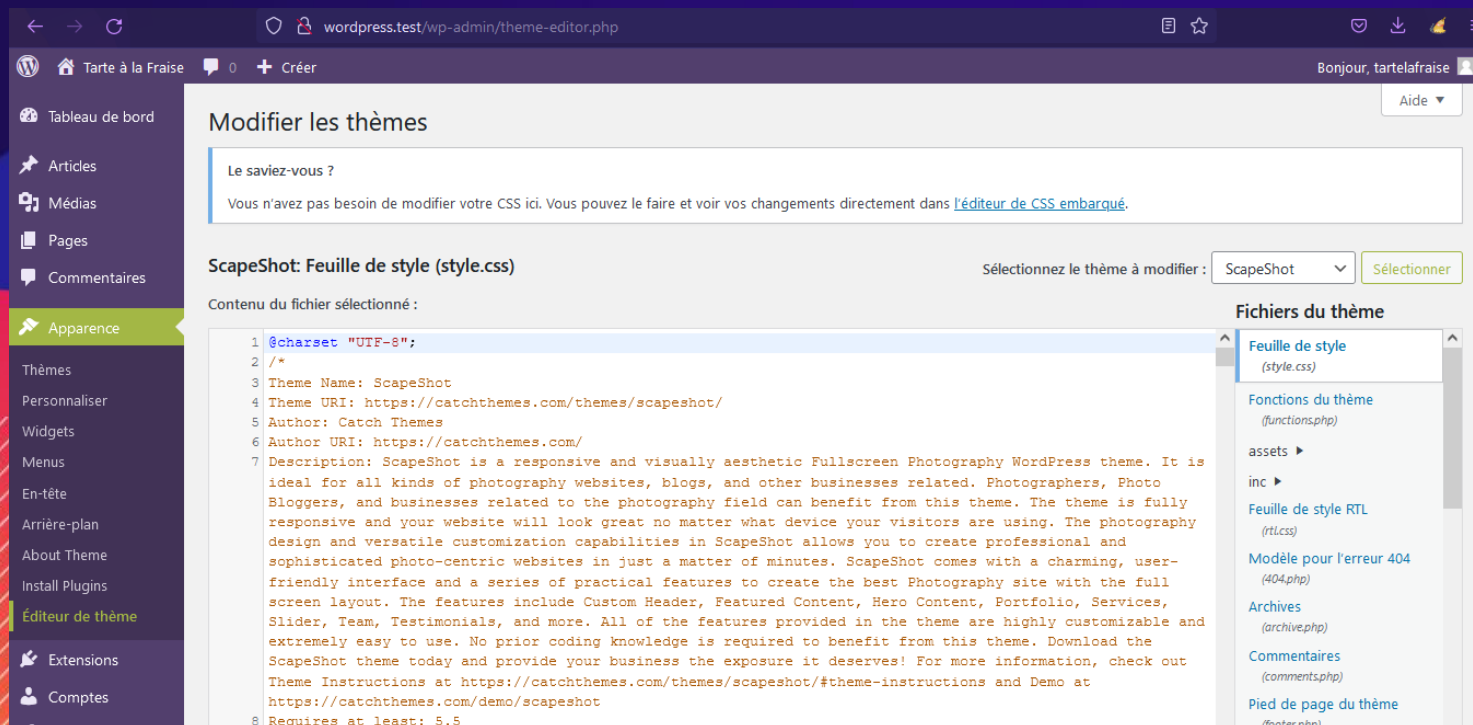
wordpress.test/wp-admin/theme-editor.php

Tarte à la Fraise 0 Créer Bonjour, tartelafraise

Aide ▼

Tableau de bord
Articles
Médias
Pages
Commentaires
Apparence
Thèmes
Personnaliser
Widgets
Menus
En-tête
Arrière-plan
About Theme
Install Plugins
Éditeur de thème
Extensions
Comptes

Modifier les thèmes

Le saviez-vous ?

Vous n'avez pas besoin de modifier votre CSS ici. Vous pouvez le faire et voir vos changements directement dans l'éditeur de CSS embarqué.

ScapeShot: Feuille de style (style.css)

Sélectionnez le thème à modifier : ScapeShot Sélectionner

Contenu du fichier sélectionné :

1 @charset "UTF-8";
2 /*
3 Theme Name: ScapeShot
4 Theme URI: https://catchthemes.com/themes/scapeshot/
5 Author: Catch Themes
6 Author URI: https://catchthemes.com/
7 Description: ScapeShot is a responsive and visually aesthetic Fullscreen Photography WordPress theme. It is ideal for all kinds of photography websites, blogs, and other businesses related. Photographers, Photo Bloggers, and businesses related to the photography field can benefit from this theme. The theme is fully responsive and your website will look great no matter what device your visitors are using. The photography design and versatile customization capabilities in ScapeShot allows you to create professional and sophisticated photo-centric websites in just a matter of minutes. ScapeShot comes with a charming, user-friendly interface and a series of practical features to create the best Photography site with the full screen layout. The features include Custom Header, Featured Content, Hero Content, Portfolio, Services, Slider, Team, Testimonials, and more. All of the features provided in the theme are highly customizable and extremely easy to use. No prior coding knowledge is required to benefit from this theme. Download the ScapeShot theme today and provide your business the exposure it deserves! For more information, check out Theme Instructions at https://catchthemes.com/themes/scapeshot/#theme-instructions and Demo at https://catchthemes.com/demo/scapeshot
8 Requires at least: 5.5

Fichiers du thème
Feuille de style
(style.css)
Fonctions du thème
(functions.php)
assets ▸
inc ▸
Feuille de style RTL
(rtl.css)
Modèle pour l'erreur 404
(404.php)
Archives
(archive.php)
Commentaires
(comments.php)
Pied de page du thème
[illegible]